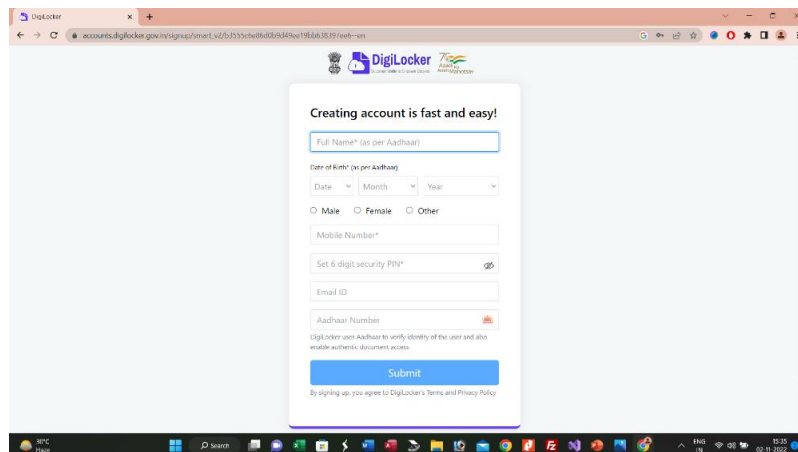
DigiLocker
accounts.digilocker.gov.in/signup/smart_v2/b3555cbe86d0b9d49ee19bb63839/eeh=en

DigiLocker
Digital India's Document Wallet
Azadi Ka Amrit Mahotsav

Creating account is fast and easy!

Full Name* (as per Aadhaar)

Date of Birth* (as per Aadhaar)

Date
Month
Year

Male
Female
Other

Mobile Number*

Set 6 digit security PIN*

Email ID

Aadhaar Number

DigiLocker uses Aadhaar to verify identity of the user and also enable authentic document access.

Submit

By signing up, you agree to DigiLocker's Terms and Privacy Policy

30°C
Haze
Search
ENG
IN
15:35
02-11-2022